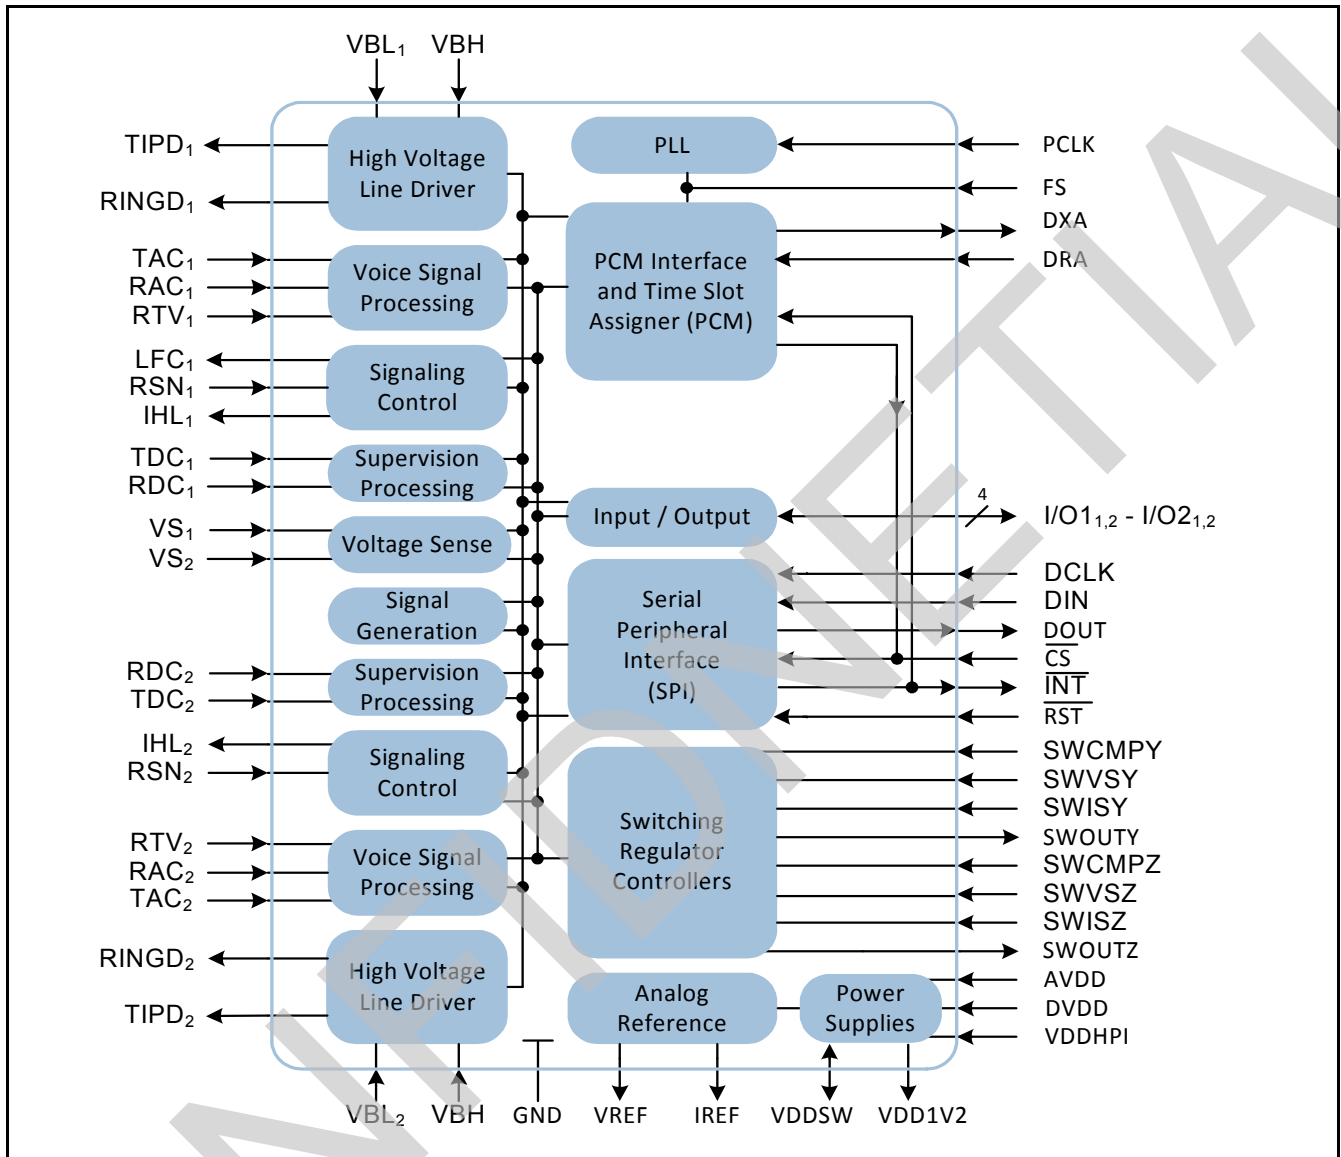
VBL$_1$ VBH

TIPD$_1$
RINGD$_1$
TAC$_1$
RAC$_1$
RTV$_1$
LFC$_1$
RSN$_1$
IHL$_1$
TDC$_1$
RDC$_1$
VS$_1$
VS$_2$
RDC$_2$
TDC$_2$
IHL$_2$
RSN$_2$
RTV$_2$
RAC$_2$
TAC$_2$
RINGD$_2$
TIPD$_2$

High Voltage Line Driver
Voice Signal Processing
Signaling Control
Supervision Processing
Voltage Sense
Signal Generation
Supervision Processing
Signaling Control
Voice Signal Processing
High Voltage Line Driver

PLL
PCM Interface and Time Slot Assigner (PCM)
Input / Output
Serial Peripheral Interface (SPI)
Switching Regulator Controllers
Analog Reference
Power Supplies

PCLK
FS
DXA
DRA
4
I/O1$_{1,2}$ - I/O2$_{1,2}$
DCLK
DIN
DOUT
$\overline{CS}$
$\overline{INT}$
$\overline{RST}$
SWCMPY
SWVSY
SWISY
SWOUTY
SWCMPZ
SWVSZ
SWISZ
SWOUTZ
AVDD
DVDD
VDDHPI

VBL$_2$ VBH GND VREF IREF VDDSW VDD1V2

NFIDENTIAL